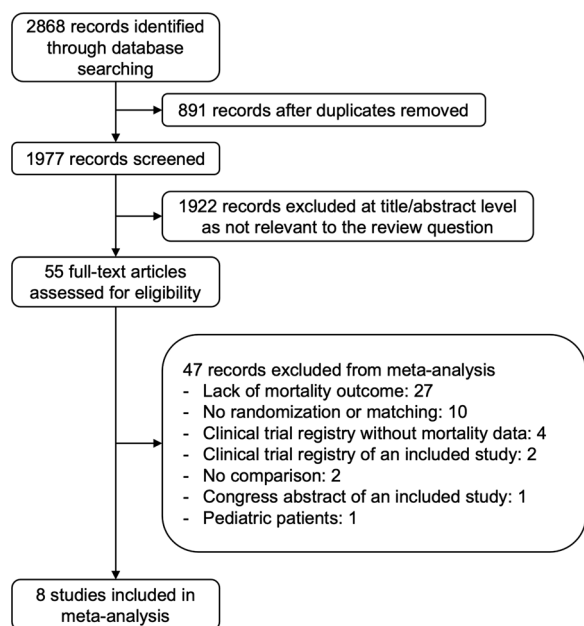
2868 records identified through database searching

891 records after duplicates removed

1977 records screened

1922 records excluded at title/abstract level as not relevant to the review question

55 full-text articles assessed for eligibility

47 records excluded from meta-analysis
- Lack of mortality outcome: 27
- No randomization or matching: 10
- Clinical trial registry without mortality data: 4
- Clinical trial registry of an included study: 2
- No comparison: 2
- Congress abstract of an included study: 1
- Pediatric patients: 1

8 studies included in meta-analysis